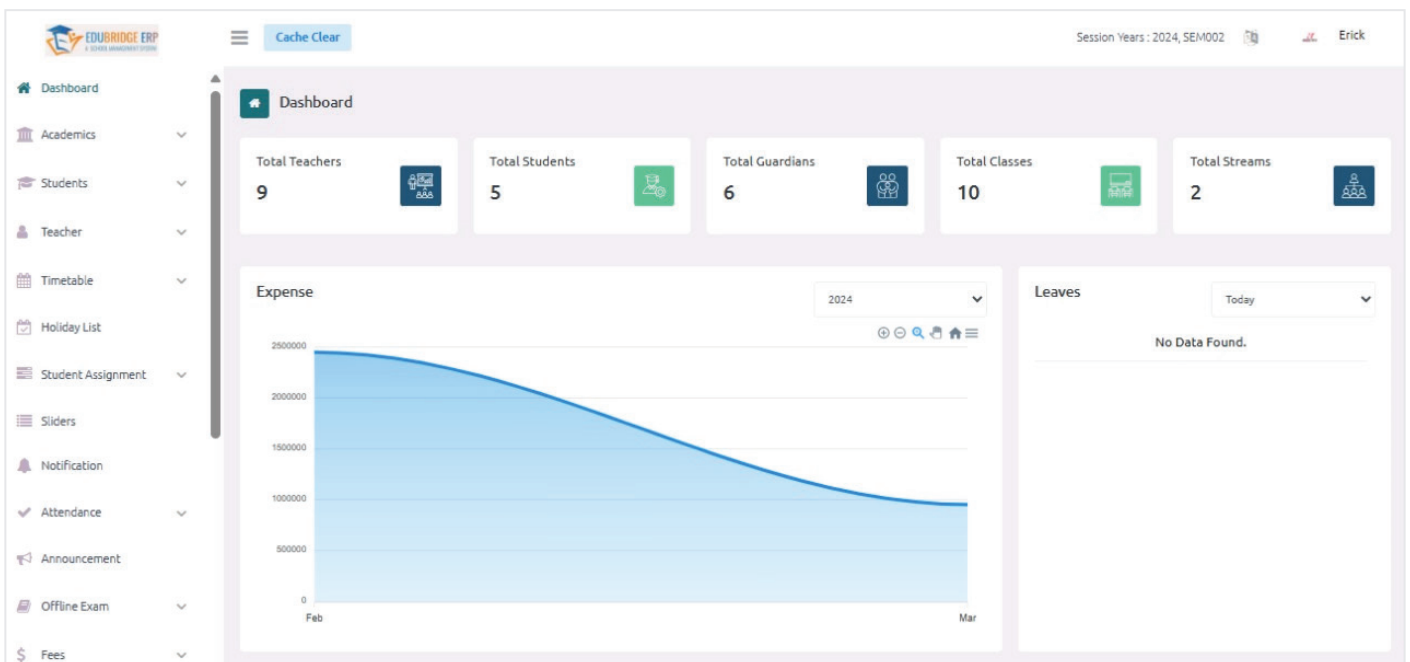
EDUBRIDGE ERP
A SCHOOL MANAGEMENT SYSTEM

Cache Clear

Session Years : 2024, SEM002

Erick

Dashboard
Academics
Students
Teacher
Timetable
Holiday List
Student Assignment
Sliders
Notification
Attendance
Announcement
Offline Exam
Fees

Dashboard

Total Teachers
9

Total Students
5

Total Guardians
6

Total Classes
10

Total Streams
2

Expense

2024

2500000
2000000
1500000
1000000
500000
0
Feb
Mar

Leaves

Today

No Data Found.